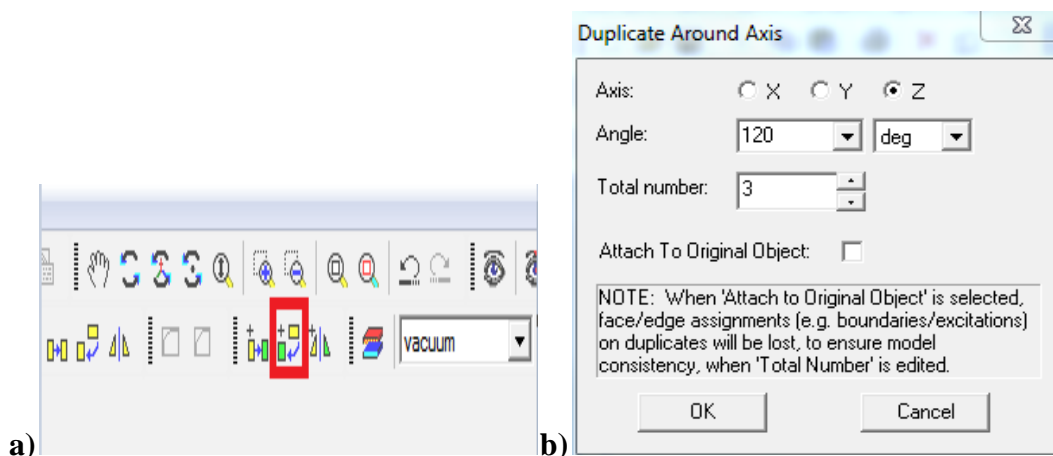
vacuum

a)

Duplicate Around Axis

Axis: X Y Z

Angle: 120 deg

Total number: 3

Attach To Original Object:

NOTE: When 'Attach to Original Object' is selected, face/edge assignments (e.g. boundaries/excitations) on duplicates will be lost, to ensure model consistency, when 'Total Number' is edited.

OK Cancel

b)